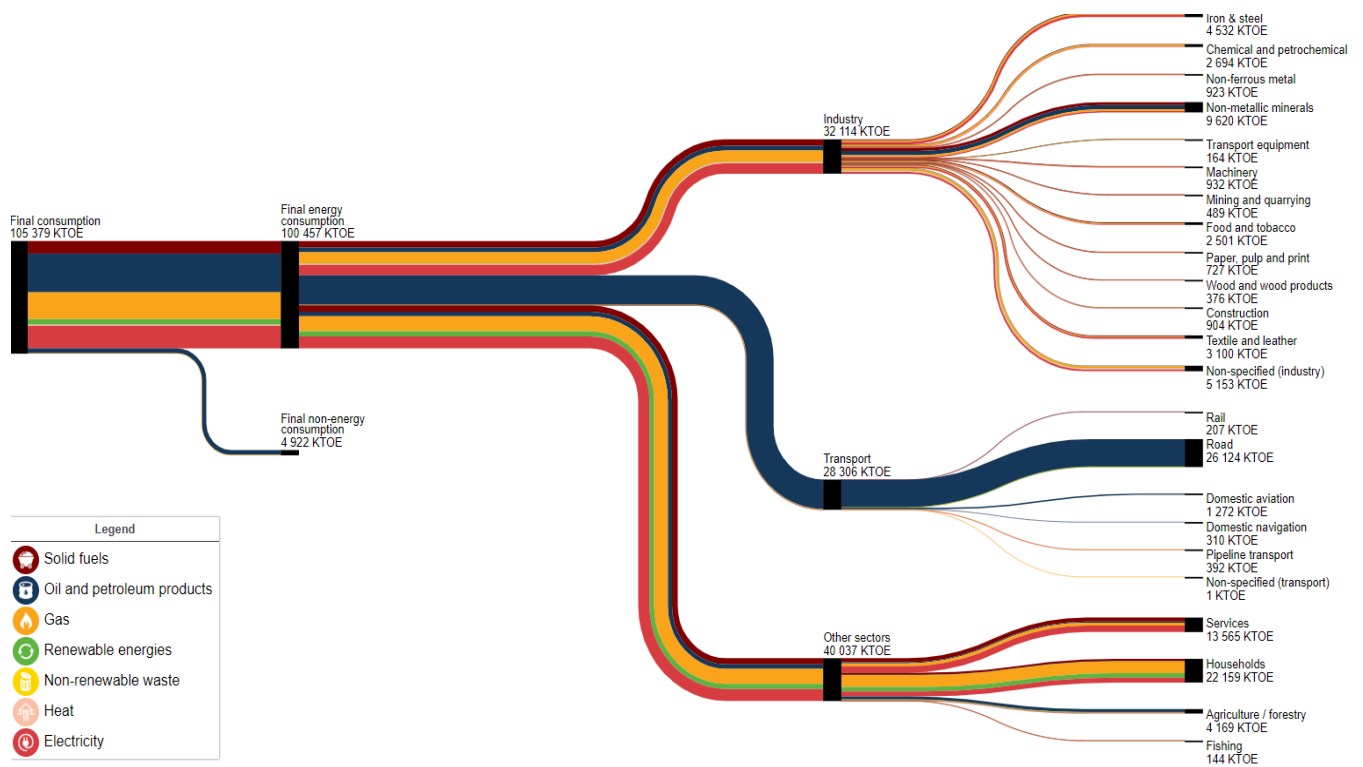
Final consumption
105 379 KTOE

Final energy consumption
100 457 KTOE

Final non-energy consumption
4 922 KTOE

Industry
32 114 KTOE

Transport
28 306 KTOE

Other sectors
40 037 KTOE

Iron & steel
4 532 KTOE

Chemical and petrochemical
2 694 KTOE

Non-ferrous metal
923 KTOE

Non-metallic minerals
9 620 KTOE

Transport equipment
164 KTOE

Machinery
932 KTOE

Mining and quarrying
489 KTOE

Food and tobacco
2 501 KTOE

Paper, pulp and print
727 KTOE

Wood and wood products
376 KTOE

Construction
904 KTOE

Textile and leather
3 100 KTOE

Non-specified (industry)
5 153 KTOE

Rail
207 KTOE

Road
26 124 KTOE

Domestic aviation
1 272 KTOE

Domestic navigation
310 KTOE

Pipeline transport
392 KTOE

Non-specified (transport)
1 KTOE

Services
13 565 KTOE

Households
22 159 KTOE

Agriculture / forestry
4 169 KTOE

Fishing
144 KTOE

Legend
Solid fuels
Oil and petroleum products
Gas
Renewable energies
Non-renewable waste
Heat
Electricity